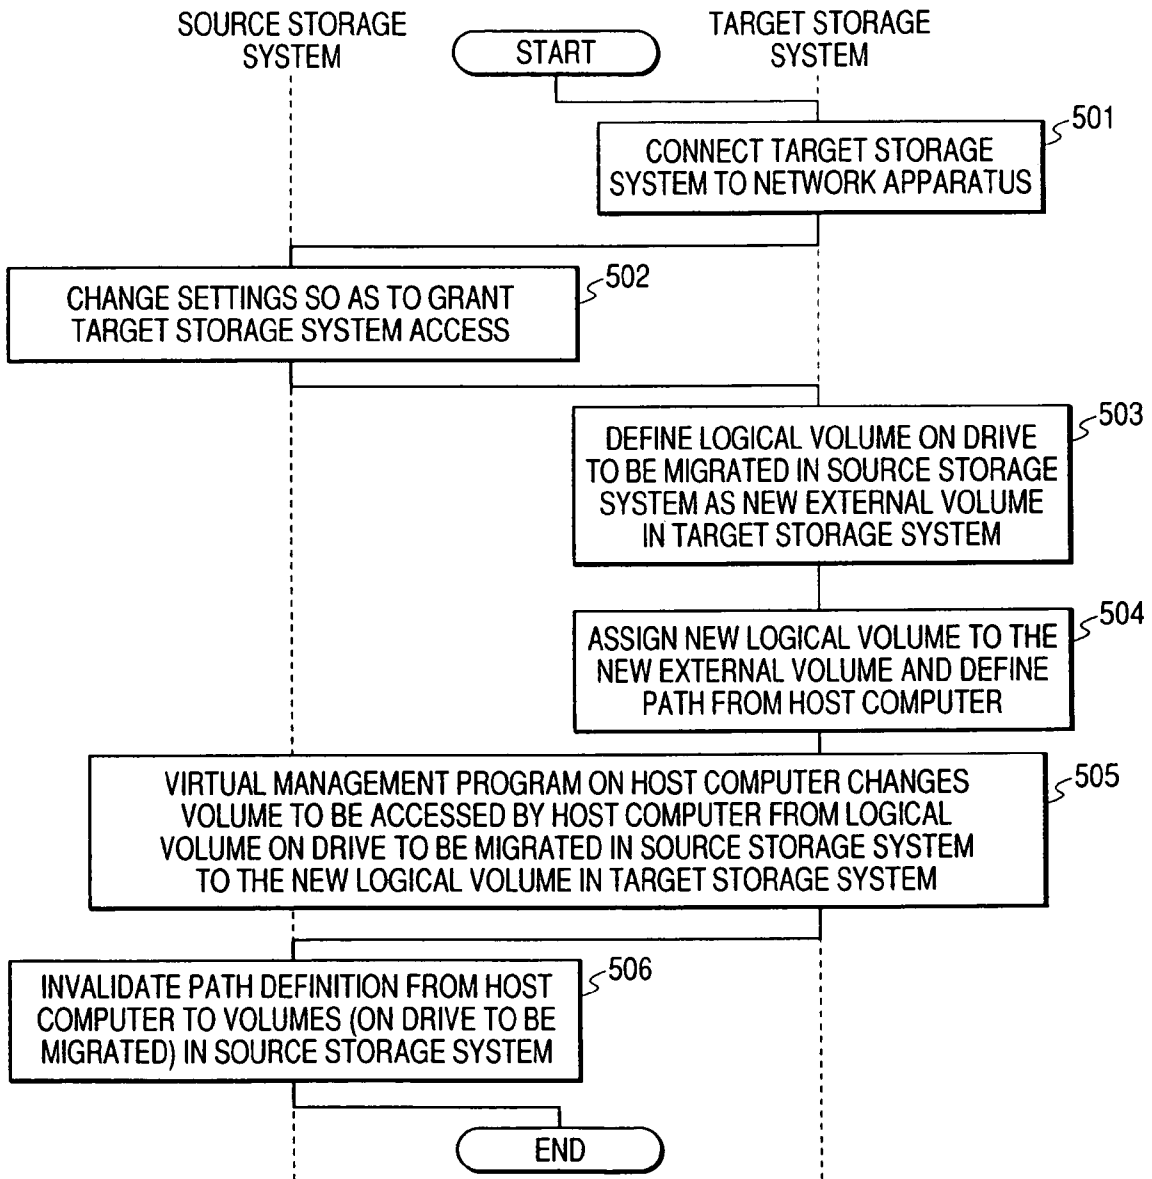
SOURCE STORAGE SYSTEM

START

TARGET STORAGE SYSTEM

CONNECT TARGET STORAGE SYSTEM TO NETWORK APPARATUS

501

CHANGE SETTINGS SO AS TO GRANT TARGET STORAGE SYSTEM ACCESS

502

DEFINE LOGICAL VOLUME ON DRIVE TO BE MIGRATED IN SOURCE STORAGE SYSTEM AS NEW EXTERNAL VOLUME IN TARGET STORAGE SYSTEM

503

ASSIGN NEW LOGICAL VOLUME TO THE NEW EXTERNAL VOLUME AND DEFINE PATH FROM HOST COMPUTER

504

VIRTUAL MANAGEMENT PROGRAM ON HOST COMPUTER CHANGES VOLUME TO BE ACCESSED BY HOST COMPUTER FROM LOGICAL VOLUME ON DRIVE TO BE MIGRATED IN SOURCE STORAGE SYSTEM TO THE NEW LOGICAL VOLUME IN TARGET STORAGE SYSTEM

505

INVALIDATE PATH DEFINITION FROM HOST COMPUTER TO VOLUMES (ON DRIVE TO BE MIGRATED) IN SOURCE STORAGE SYSTEM

506

END